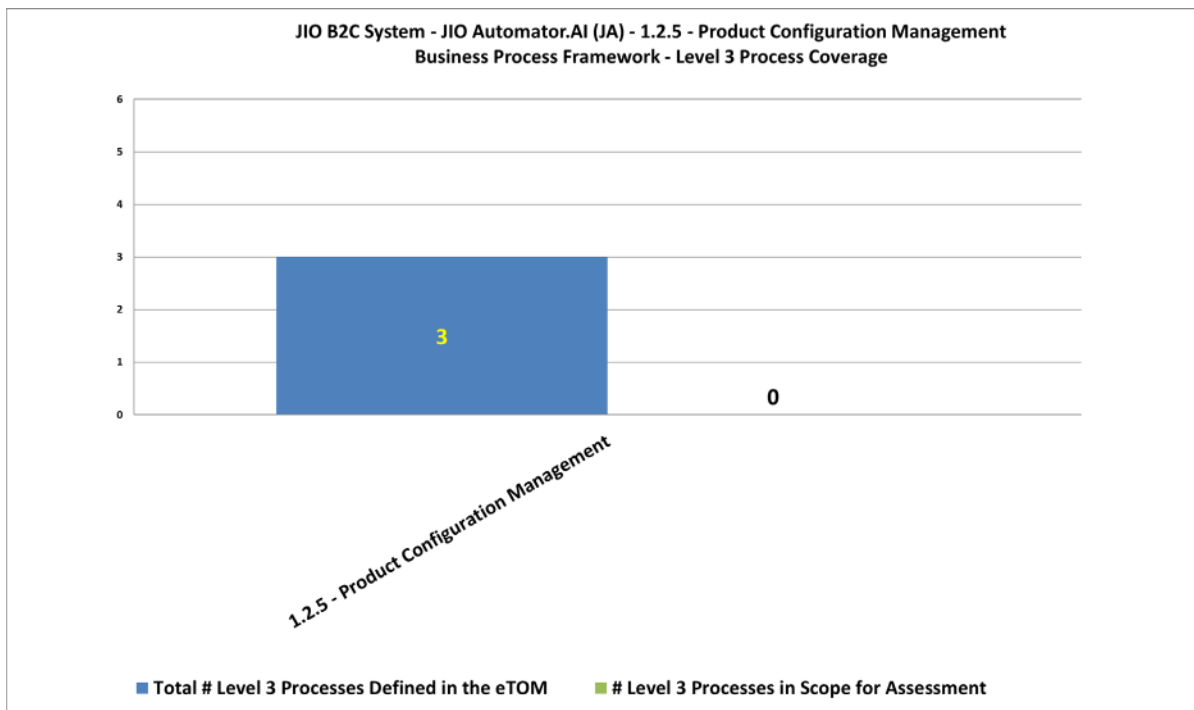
JIO B2C System - JIO Automator.AI (JA) - 1.2.5 - Product Configuration Management
Business Process Framework - Level 3 Process Coverage

6
5
4
3
2
1
0

3
0

1.2.5 - Product Configuration Management

Total # Level 3 Processes Defined in the eTOM
# Level 3 Processes in Scope for Assessment